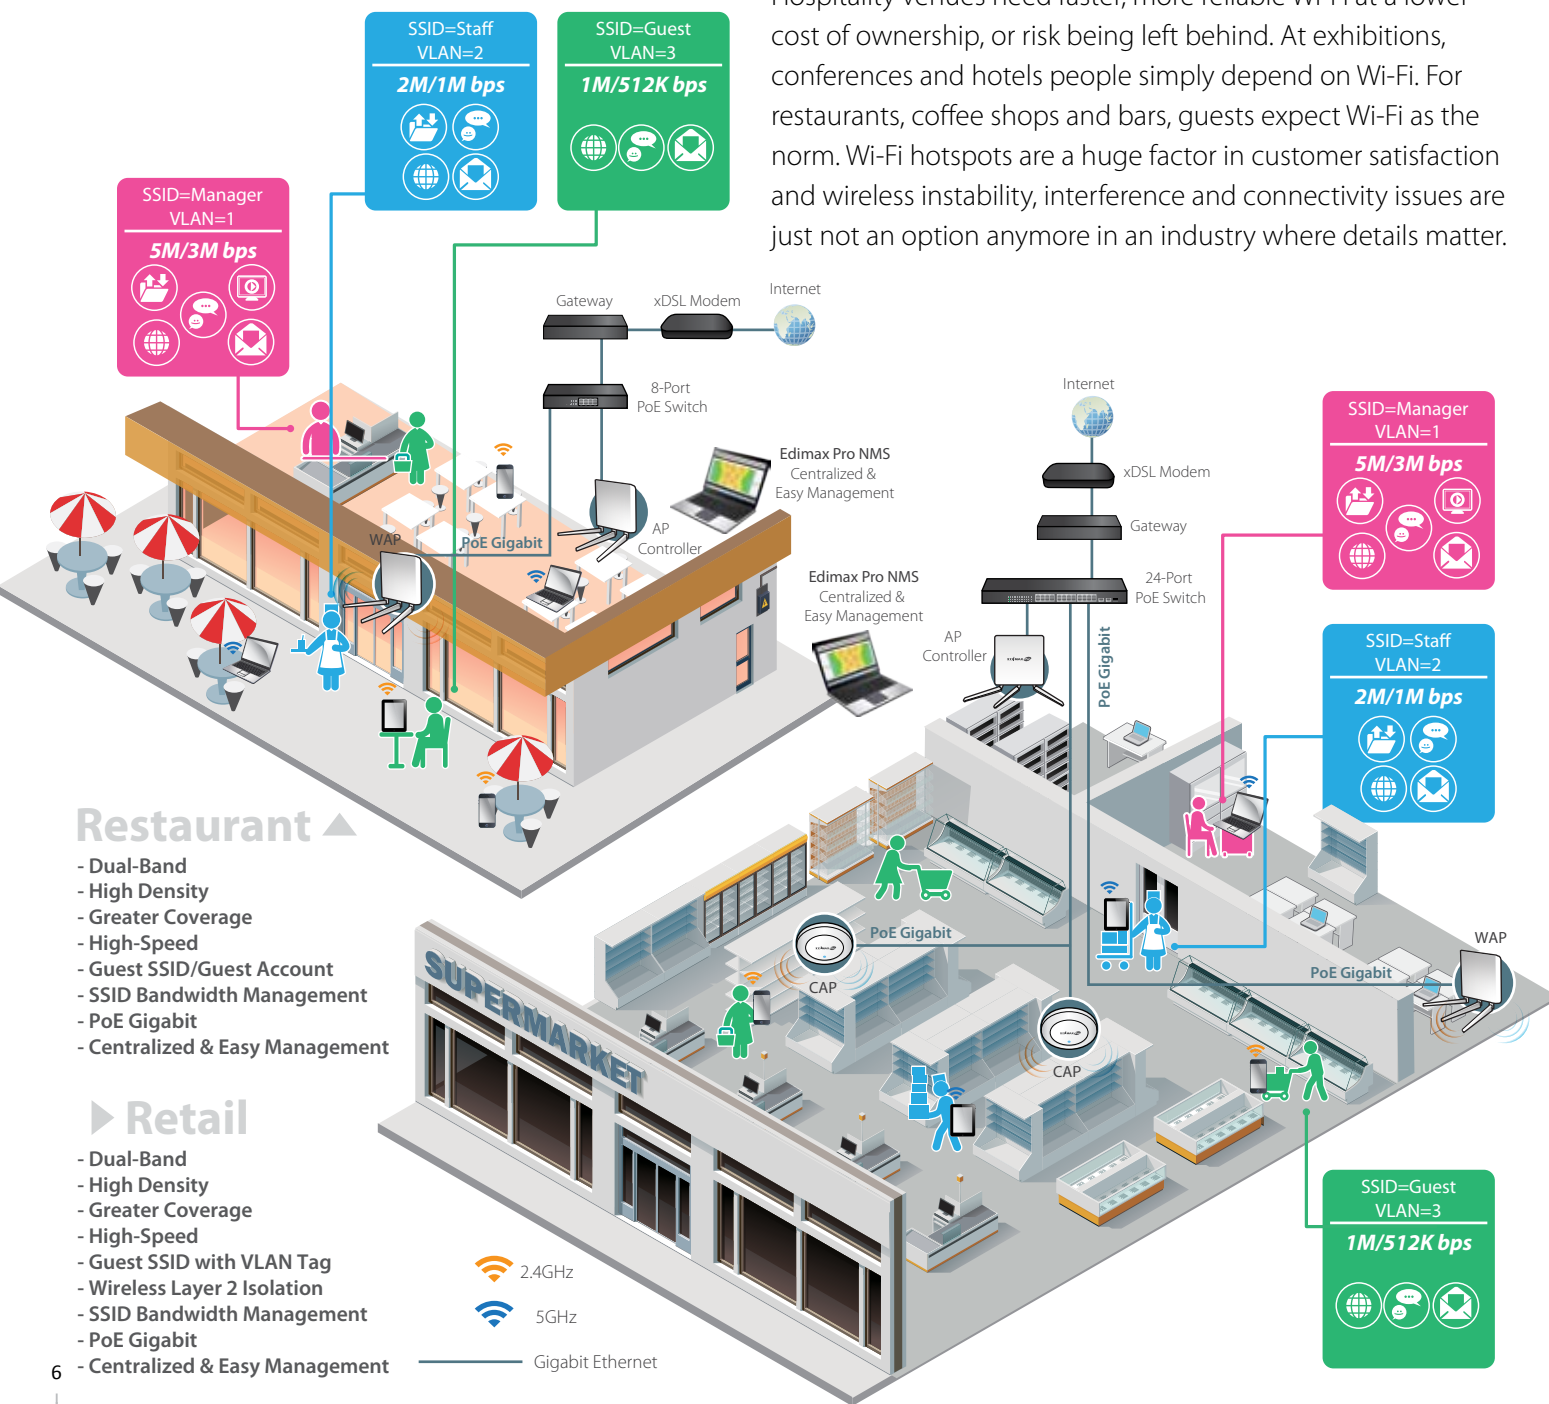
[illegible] cost of ownership, or risk being left behind. At exhibitions, conferences and hotels people simply depend on Wi-Fi. For restaurants, coffee shops and bars, guests expect Wi-Fi as the norm. Wi-Fi hotspots are a huge factor in customer satisfaction and wireless instability, interference and connectivity issues are just not an option anymore in an industry where details matter.

SSID=Staff
VLAN=2
2M/1M bps

SSID=Guest
VLAN=3
1M/512K bps

SSID=Manager
VLAN=1
5M/3M bps

Gateway
xDSL Modem
Internet
8-Port
PoE Switch
Edimax Pro NMS
Centralized &
Easy Management
WAP
PoE Gigabit
AP
Controller

Internet
xDSL Modem
Gateway
24-Port
PoE Switch
Edimax Pro NMS
Centralized &
Easy Management
AP
Controller
PoE Gigabit

SSID=Manager
VLAN=1
5M/3M bps

SSID=Staff
VLAN=2
2M/1M bps

WAP
PoE Gigabit
PoE Gigabit
CAP
CAP
SUPERMARKET

SSID=Guest
VLAN=3
1M/512K bps

Restaurant
- Dual-Band
- High Density
- Greater Coverage
- High-Speed
- Guest SSID/Guest Account
- SSID Bandwidth Management
- PoE Gigabit
- Centralized & Easy Management

Retail
- Dual-Band
- High Density
- Greater Coverage
- High-Speed
- Guest SSID with VLAN Tag
- Wireless Layer 2 Isolation
- SSID Bandwidth Management
- PoE Gigabit
- Centralized & Easy Management

2.4GHz
5GHz
Gigabit Ethernet

6